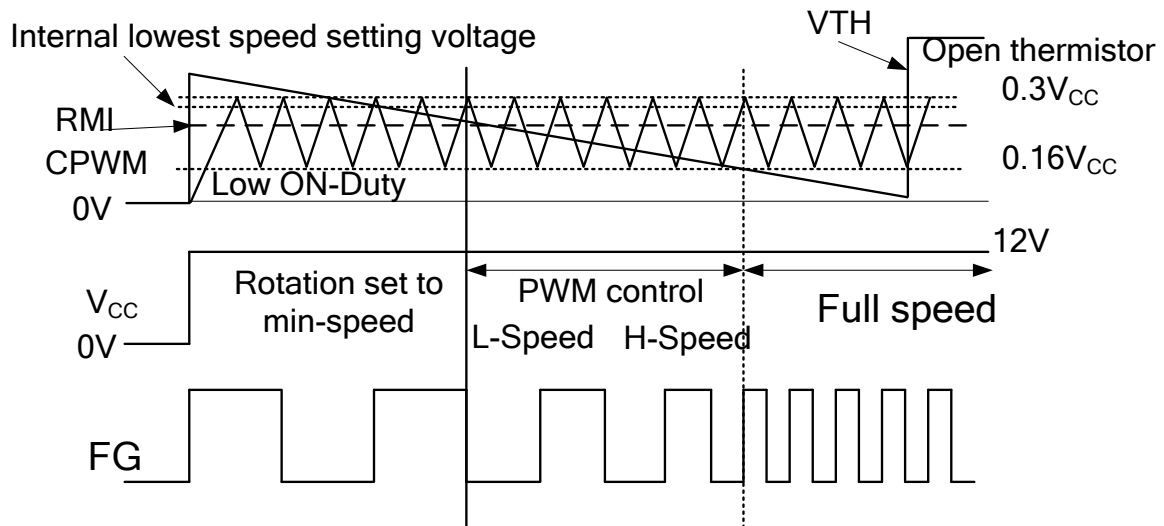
Internal lowest speed setting voltage

VTH

Open thermistor

$0.3V_{CC}$

RMI

CPWM

$0.16V_{CC}$

Low ON-Duty

0V

12V

$V_{CC}$

Rotation set to min-speed

PWM control

Full speed

0V

L-Speed

H-Speed

FG